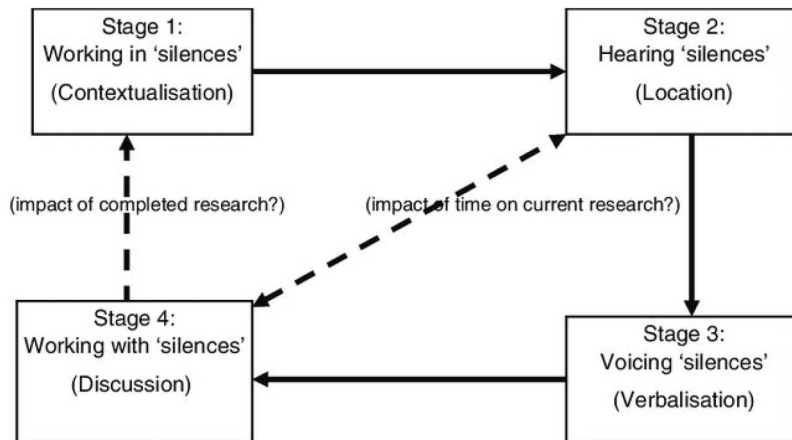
Stage 1:
Working in 'silences'
(Contextualisation)

Stage 2:
Hearing 'silences'
(Location)

(impact of completed research?)

(impact of time on current research?)

Stage 4:
Working with 'silences'
(Discussion)

Stage 3:
Voicing 'silences'
(Verbalisation)